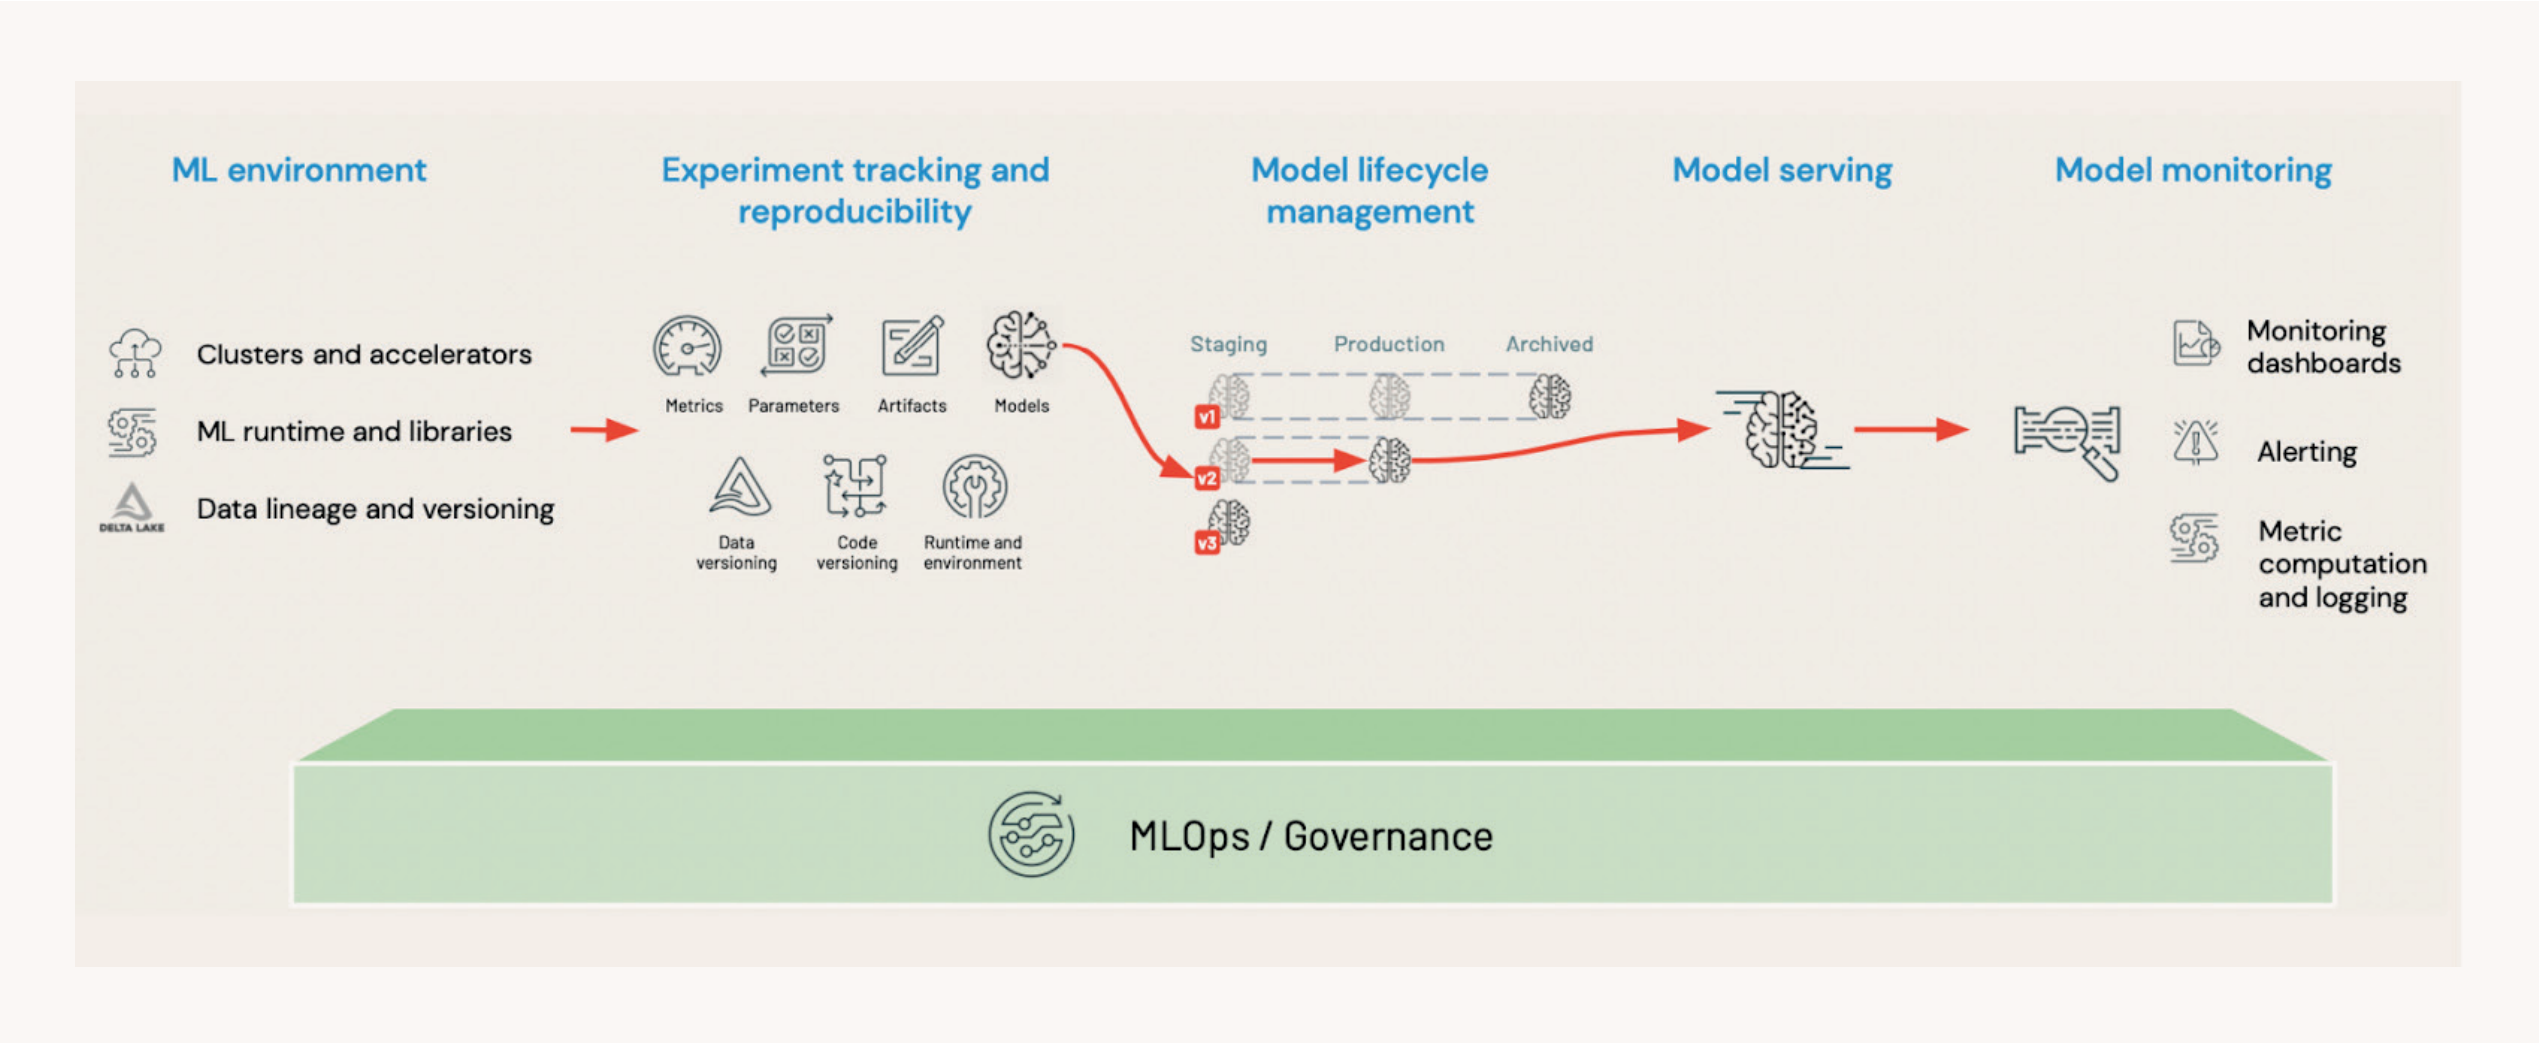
ML environment

Experiment tracking and reproducibility

Model lifecycle management

Model serving

Model monitoring

Clusters and accelerators

ML runtime and libraries

DELTA LAKE

Data lineage and versioning

Metrics

Parameters

Artifacts

Models

Data versioning

Code versioning

Runtime and environment

Staging

Production

Archived

v1

v2

v3

Monitoring dashboards

Alerting

Metric computation and logging

MLOps / Governance